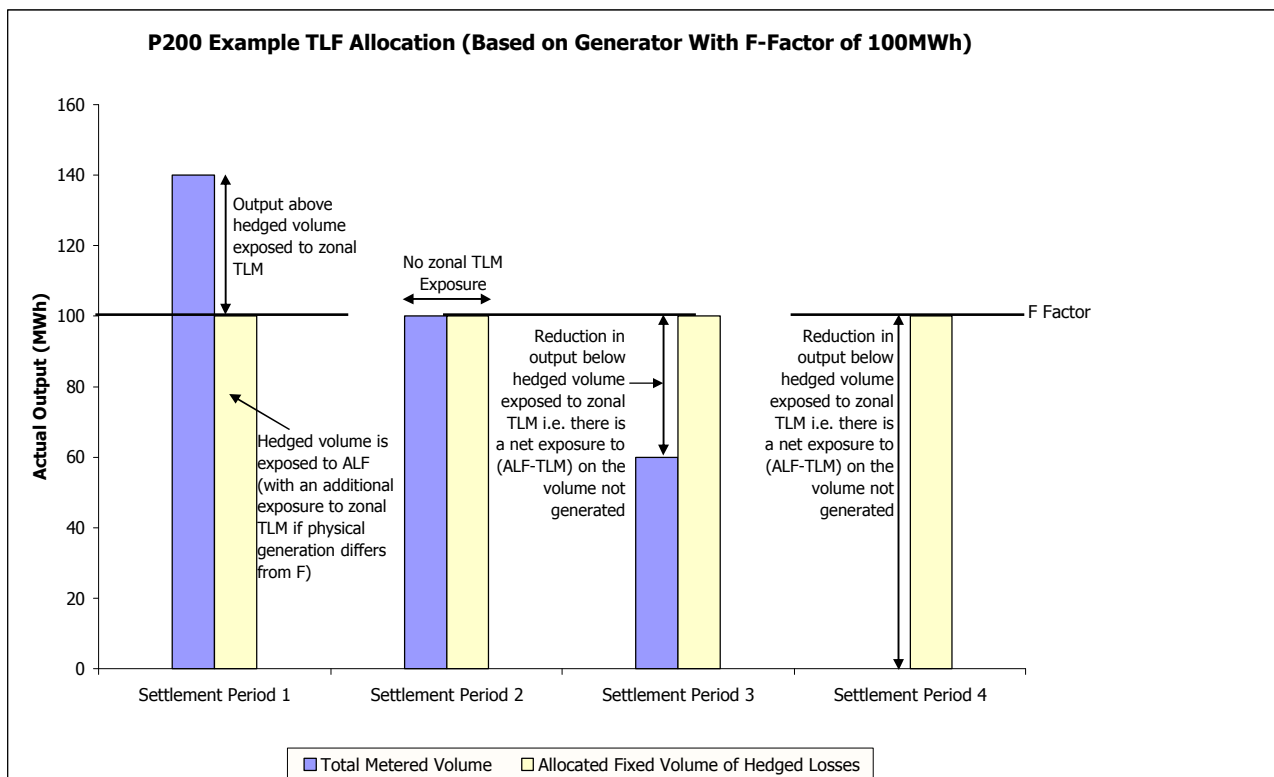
P200 Example TLF Allocation (Based on Generator With F-Factor of 100MWh)

Actual Output (MWh)

160
140
120
100
80
60
40
20
0

Output above hedged volume exposed to zonal TLM

Hedged volume is exposed to ALF (with an additional exposure to zonal TLM if physical generation differs from F)

No zonal TLM Exposure

Reduction in output below hedged volume exposed to zonal TLM i.e. there is a net exposure to (ALF-TLM) on the volume not generated

Reduction in output below hedged volume exposed to zonal TLM i.e. there is a net exposure to (ALF-TLM) on the volume not generated

F Factor

Settlement Period 1
Settlement Period 2
Settlement Period 3
Settlement Period 4

Total Metered Volume
Allocated Fixed Volume of Hedged Losses